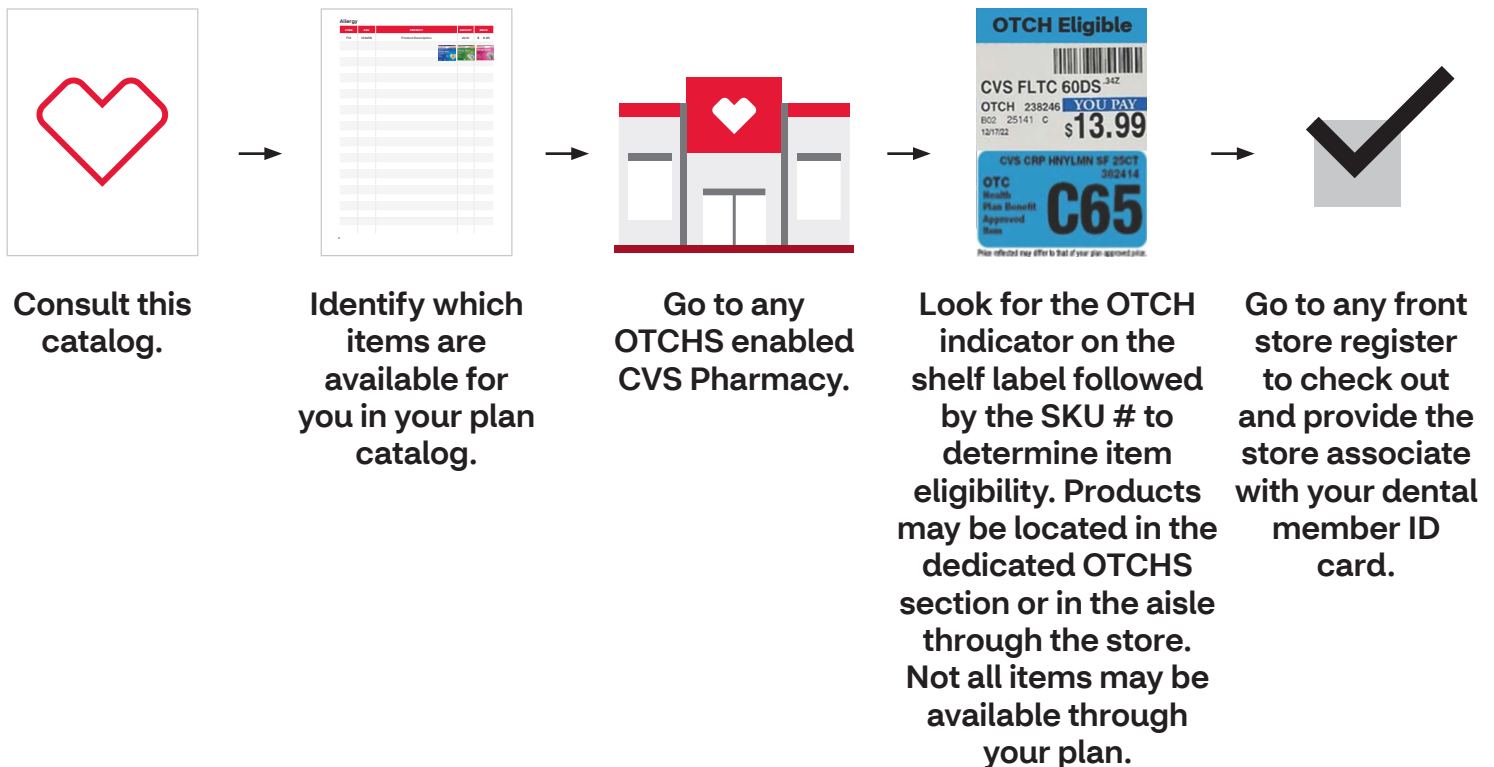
Allergy

OTCH Eligible

CVS FLTC 60DS 34Z
OTCH 238246 YOU PAY
B02 25141 C $13.99
12/17/22

CVS CRP HNYLMN SF 25CT
382414
OTC
Health
Plan Benefit
Approved
Item
C65

Price reflected may differ to that of your plan approved price.

Consult this catalog.

Identify which items are available for you in your plan catalog.

Go to any OTCHS enabled CVS Pharmacy.

Look for the OTCH indicator on the shelf label followed by the SKU # to determine item eligibility. Products may be located in the dedicated OTCHS section or in the aisle through the store. Not all items may be available through your plan.

Go to any front store register to check out and provide the store associate with your dental member ID card.